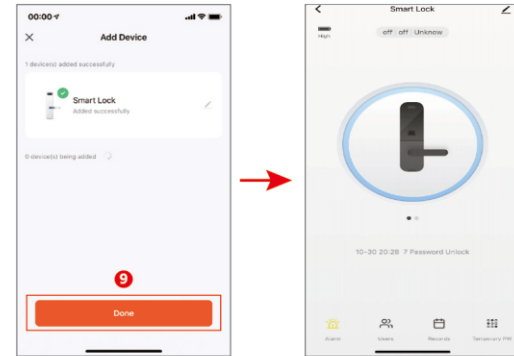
00:00
×
Add Device
1 device(s) added successfully
Smart Lock
Added successfully
0 device(s) being added
9
Done

<
Smart Lock
High
off
off
Unknow
10-30 20:26 7 Password Unlock
Alarm
Users
Records
Temporary PW